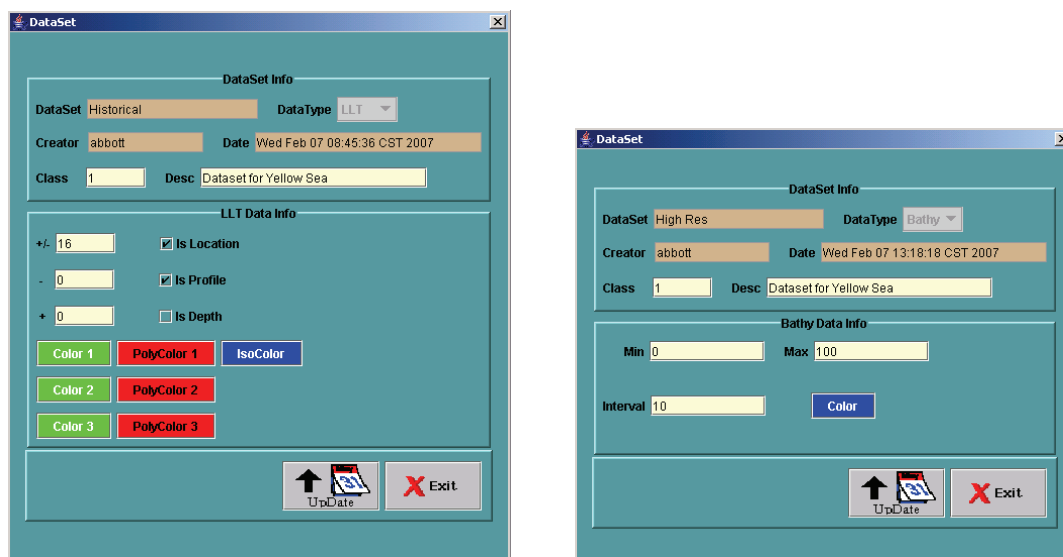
DataSet

DataSet Info

DataSet Historical

DataType LLT

Creator abbott

Date Wed Feb 07 08:45:36 CST 2007

Class 1

Desc Dataset for Yellow Sea

LLT Data Info

+/- 16

Is Location

- 0

Is Profile

+ 0

Is Depth

Color 1

PolyColor 1

IsoColor

Color 2

PolyColor 2

Color 3

PolyColor 3

31

UpDate

Exit

DataSet

DataSet Info

DataSet High Res

DataType Bathy

Creator abbott

Date Wed Feb 07 13:18:18 CST 2007

Class 1

Desc Dataset for Yellow Sea

Bathy Data Info

Min 0

Max 100

Interval 10

Color

31

UpDate

Exit